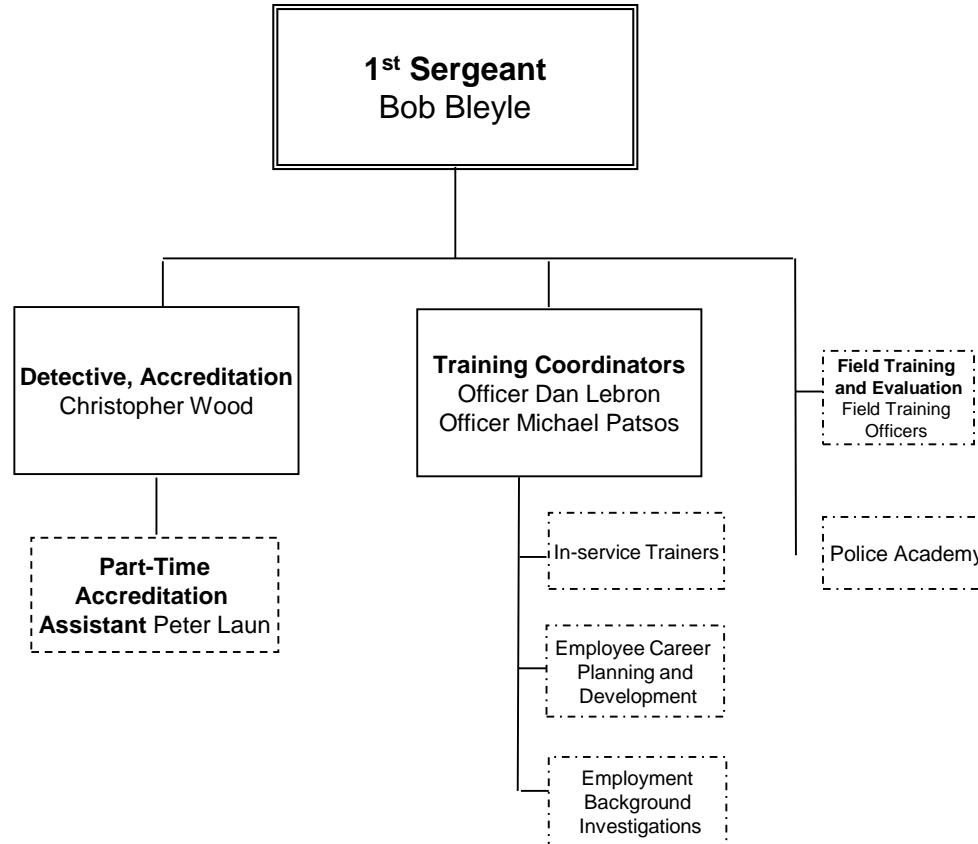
1$^{st}$ Sergeant
Bob Bleyle

Detective, Accreditation
Christopher Wood

Part-Time Accreditation Assistant Peter Laun

Training Coordinators
Officer Dan Lebron
Officer Michael Patsos

In-service Trainers

Employee Career Planning and Development

Employment Background Investigations

Field Training and Evaluation
Field Training Officers

Police Academy